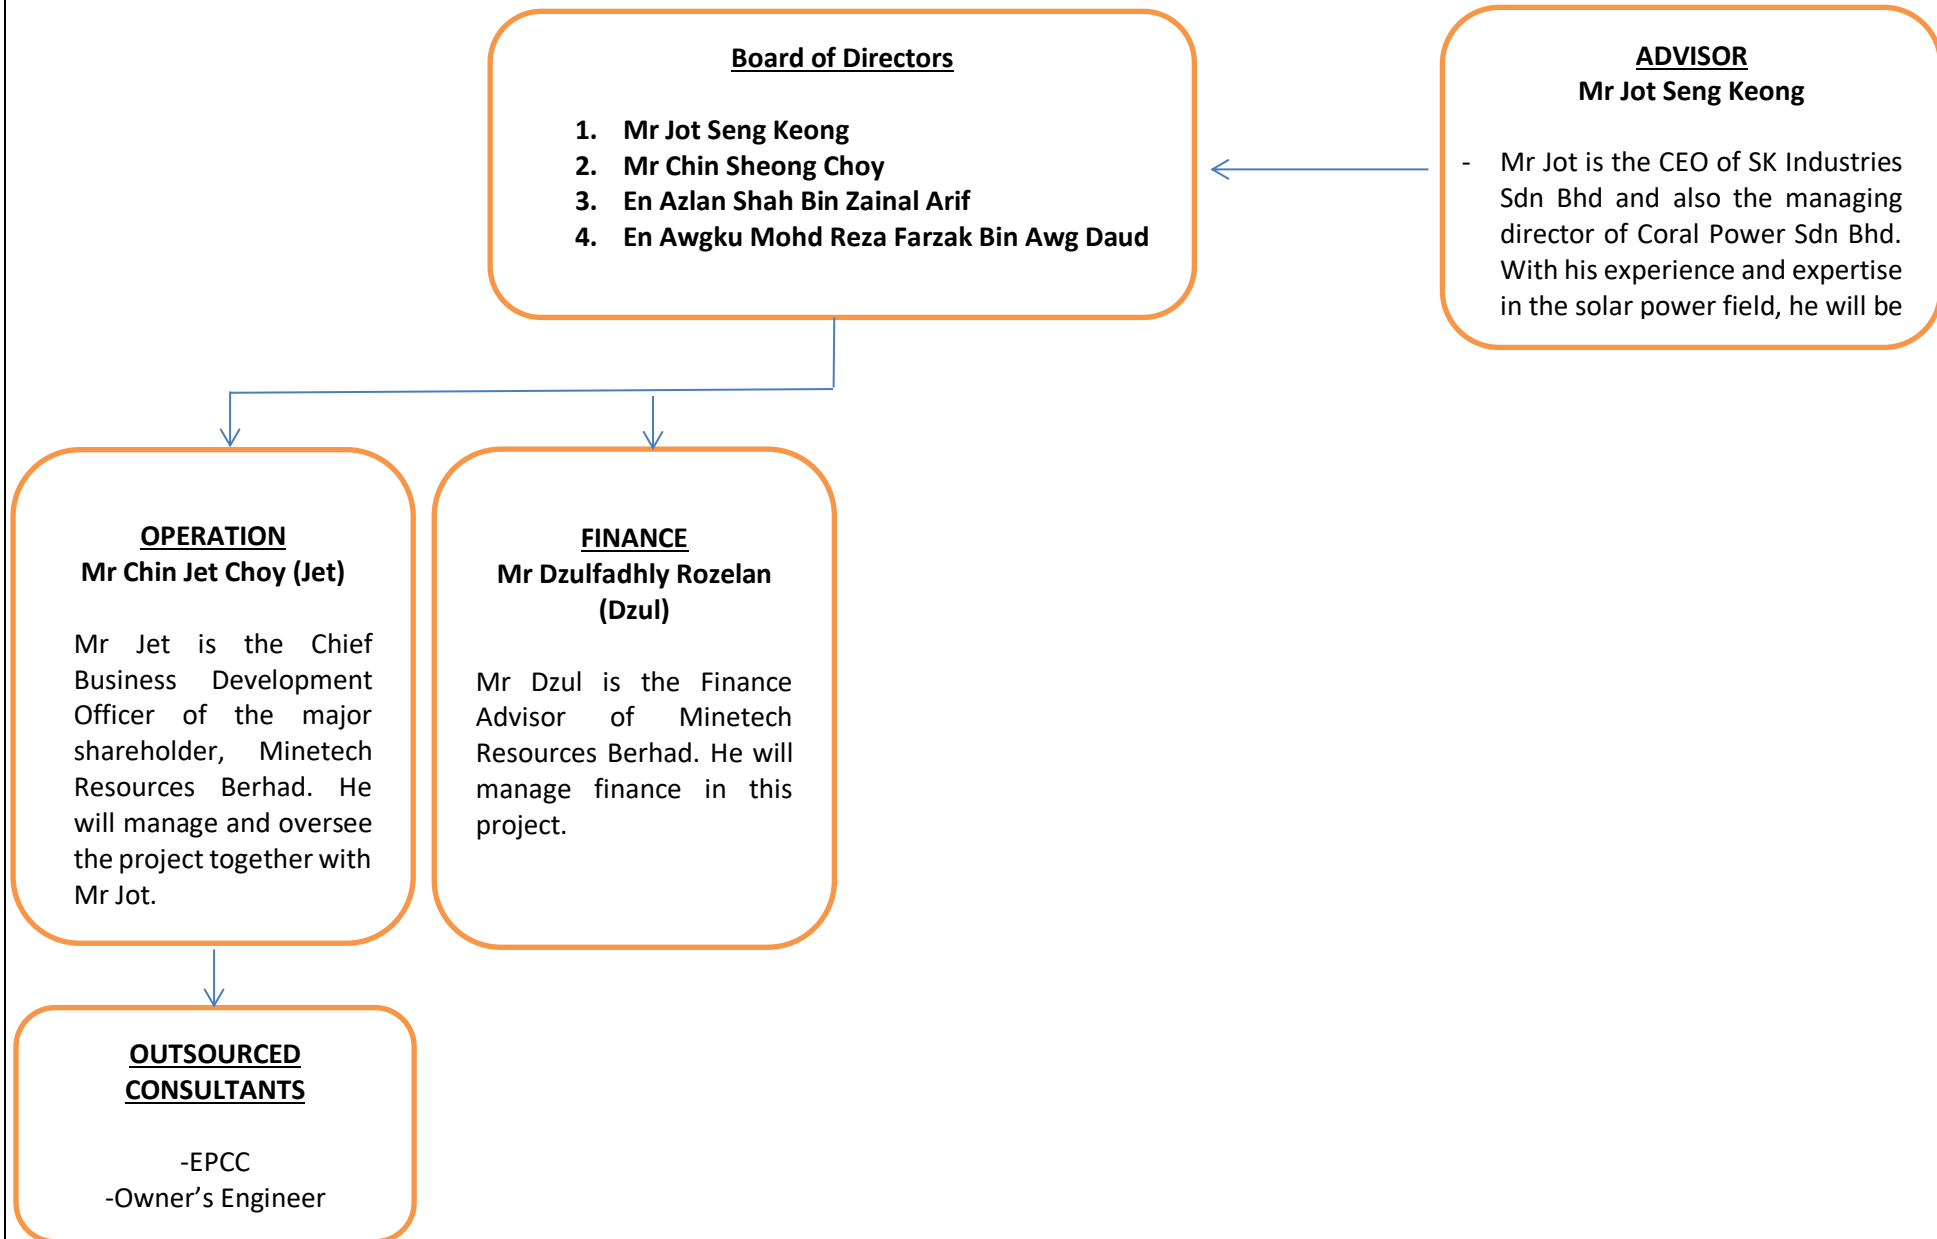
Board of Directors

1. Mr Jot Seng Keong
2. Mr Chin Sheong Choy
3. En Azlan Shah Bin Zainal Arif
4. En Awgku Mohd Reza Farzak Bin Awg Daud

ADVISOR
Mr Jot Seng Keong

- Mr Jot is the CEO of SK Industries Sdn Bhd and also the managing director of Coral Power Sdn Bhd. With his experience and expertise in the solar power field, he will be

OPERATION
Mr Chin Jet Choy (Jet)

Mr Jet is the Chief Business Development Officer of the major shareholder, Minetech Resources Berhad. He will manage and oversee the project together with Mr Jot.

FINANCE
Mr Dzulfadhly Rozelan (Dzul)

Mr Dzul is the Finance Advisor of Minetech Resources Berhad. He will manage finance in this project.

OUTSOURCED CONSULTANTS

-EPCC
-Owner's Engineer